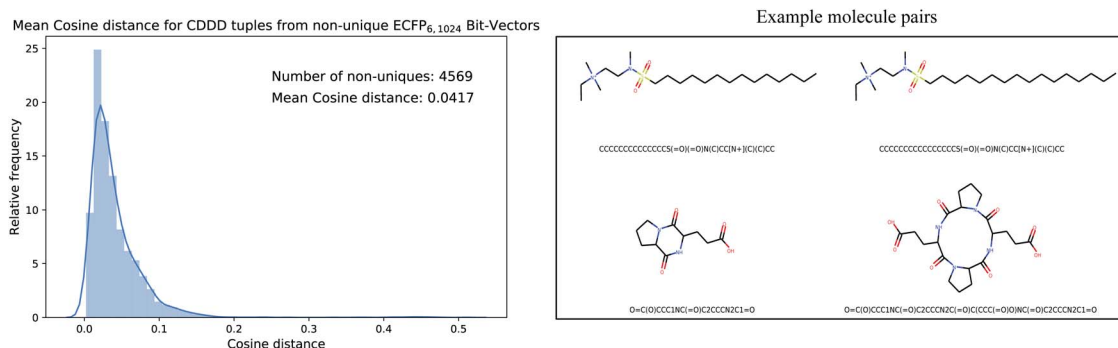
Mean Cosine distance for CDDD tuples from non-unique ECFP$_{6,1024}$ Bit-Vectors

Number of non-uniques: 4569
Mean Cosine distance: 0.0417

Relative frequency

25
20
15
10
5
0

0.0 0.1 0.2 0.3 0.4 0.5
Cosine distance

Example molecule pairs

CCCCCCCCCCCCCCS(=O)(=O)N(C)CC[N+](C)(C)CC

CCCCCCCCCCCCCCCCS(=O)(=O)N(C)CC[N+](C)(C)CC

O=C(O)CCC1NC(=O)C2CCCN2C1=O

O=C(O)CCC1NC(=O)C2CCCN2C(=O)C(CCC(=O)O)NC(=O)C2CCCN2C1=O